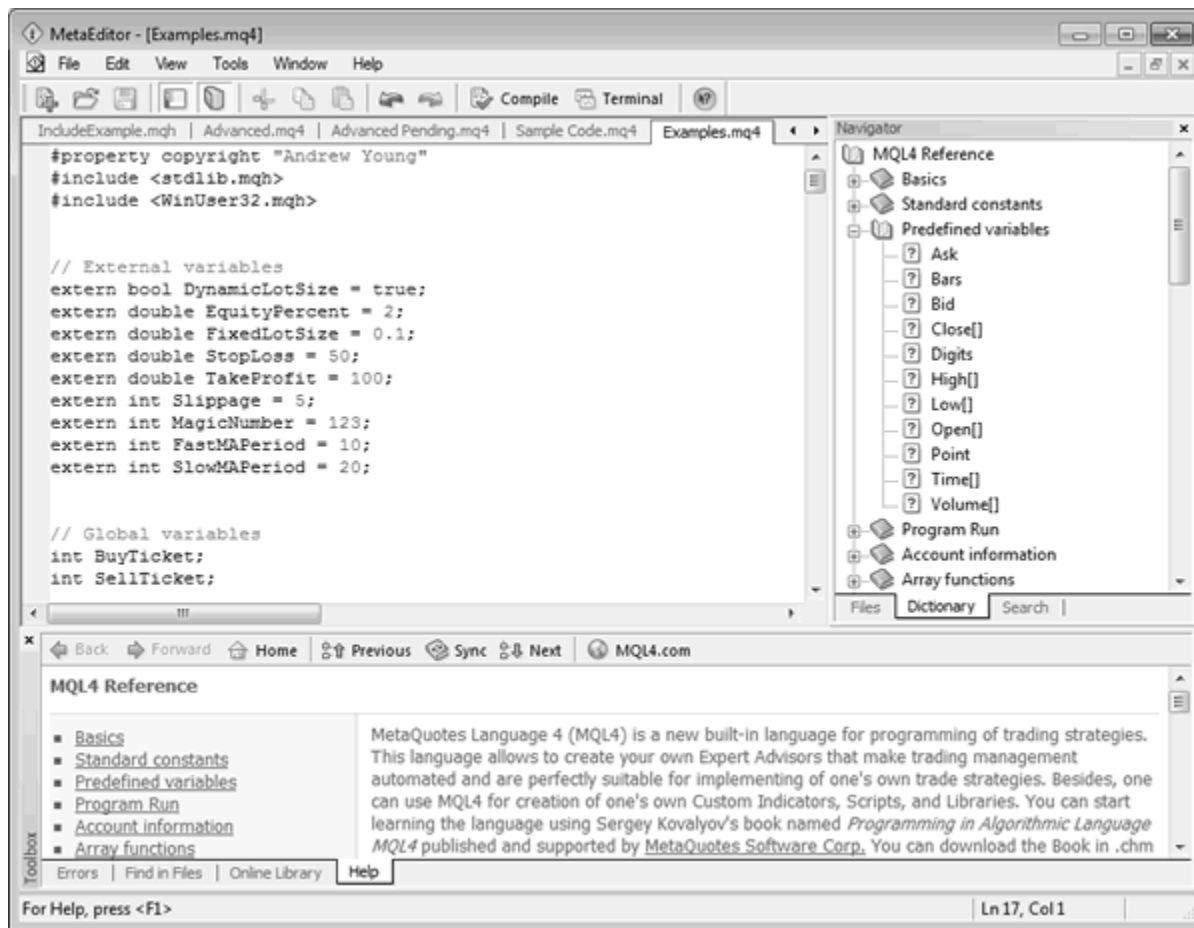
MetaEditor - [Examples.mq4]

File Edit View Tools Window Help

Compile Terminal

IncludeExample.mqh | Advanced.mq4 | Advanced Pending.mq4 | Sample Code.mq4 | Examples.mq4

#property copyright "Andrew Young"
#include <stdlib.mqh>
#include <WinUser32.mqh>

// External variables
extern bool DynamicLotSize = true;
extern double EquityPercent = 2;
extern double FixedLotSize = 0.1;
extern double StopLoss = 50;
extern double TakeProfit = 100;
extern int Slippage = 5;
extern int MagicNumber = 123;
extern int FastMAPeriod = 10;
extern int SlowMAPeriod = 20;

// Global variables
int BuyTicket;
int SellTicket;

Navigator

MQL4 Reference
Basics
Standard constants
Predefined variables
Ask
Bars
Bid
Close[]
Digits
High[]
Low[]
Open[]
Point
Time[]
Volume[]
Program Run
Account information
Array functions

Files | Dictionary | Search

Back Forward Home Previous Sync Next MQL4.com

MQL4 Reference

- Basics
- Standard constants
- Predefined variables
- Program Run
- Account information
- Array functions

MetaQuotes Language 4 (MQL4) is a new built-in language for programming of trading strategies. This language allows to create your own Expert Advisors that make trading management automated and are perfectly suitable for implementing of one's own trade strategies. Besides, one can use MQL4 for creation of one's own Custom Indicators, Scripts, and Libraries. You can start learning the language using Sergey Kovalyov's book named Programming in Algorithmic Language MQL4 published and supported by MetaQuotes Software Corp. You can download the Book in .chm

Toolbox

Errors | Find in Files | Online Library | Help

For Help, press <F1>

Ln 17, Col 1